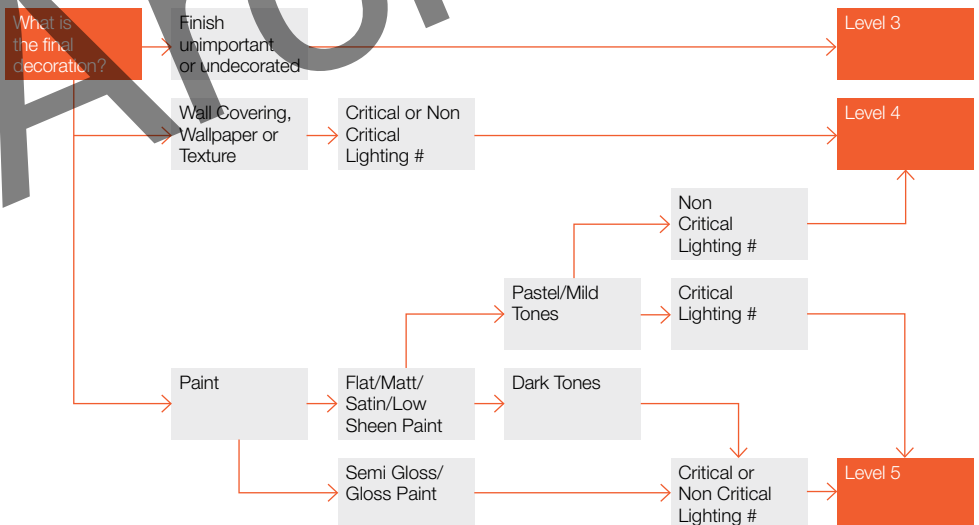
What is the final decoration?

Finish unimportant or undecorated

Level 3

Wall Covering, Wallpaper or Texture

Critical or Non Critical Lighting #

Level 4

Non Critical Lighting #

Pastel/Mild Tones

Critical Lighting #

Paint

Flat/Matt/ Satin/Low Sheen Paint

Dark Tones

Semi Gloss/ Gloss Paint

Critical or Non Critical Lighting #

Level 5